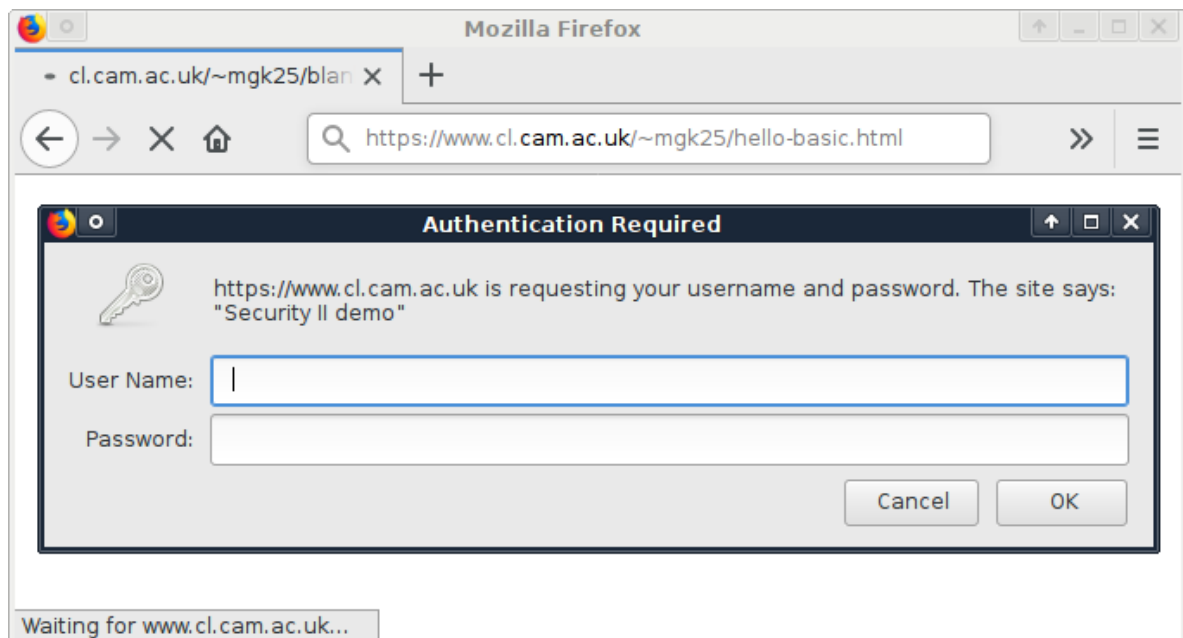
Mozilla Firefox

cl.cam.ac.uk/~mgk25/blan

https://www.cl.cam.ac.uk/~mgk25/hello-basic.html

Authentication Required

https://www.cl.cam.ac.uk is requesting your username and password. The site says: "Security II demo"

User Name:

Password:

Cancel

OK

Waiting for www.cl.cam.ac.uk...